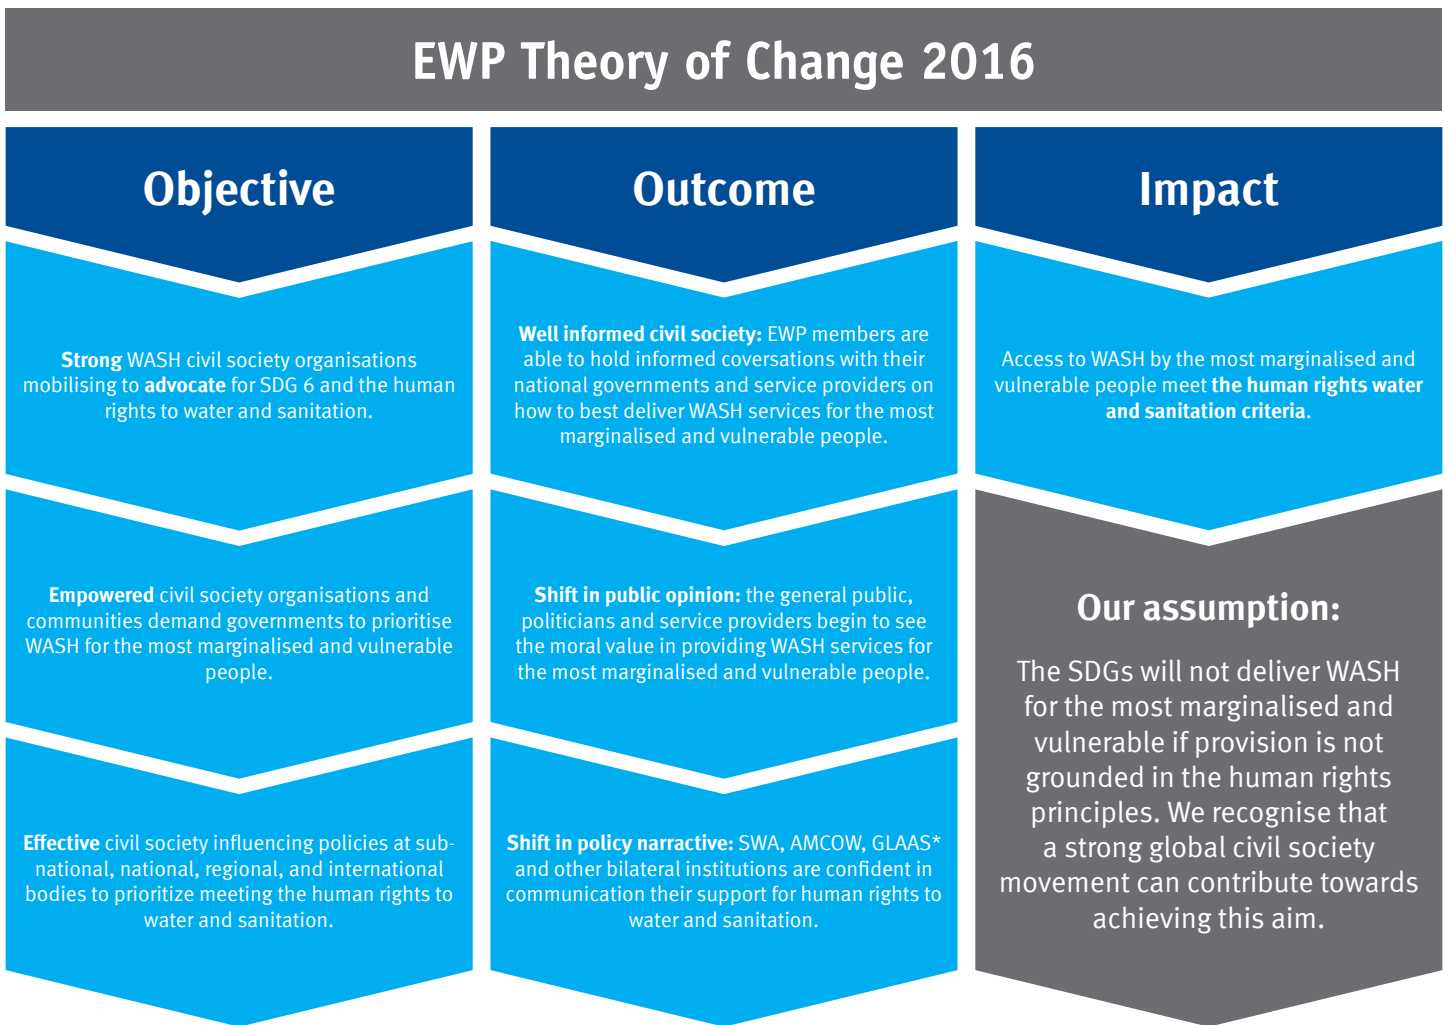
EWP Theory of Change 2016

Objective

Strong WASH civil society organisations mobilising to advocate for SDG 6 and the human rights to water and sanitation.

Empowered civil society organisations and communities demand governments to prioritise WASH for the most marginalised and vulnerable people.

Effective civil society influencing policies at sub-national, national, regional, and international bodies to prioritize meeting the human rights to water and sanitation.

Outcome

Well informed civil society: EWP members are able to hold informed coversations with their national governments and service providers on how to best deliver WASH services for the most marginalised and vulnerable people.

Shift in public opinion: the general public, politicians and service providers begin to see the moral value in providing WASH services for the most marginalised and vulnerable people.

Shift in policy narractive: SWA, AMCOW, GLAAS* and other bilateral institutions are confident in communication their support for human rights to water and sanitation.

Impact

Access to WASH by the most marginalised and vulnerable people meet the human rights water and sanitation criteria.

Our assumption:

The SDGs will not deliver WASH for the most marginalised and vulnerable if provision is not grounded in the human rights principles. We recognise that a strong global civil society movement can contribute towards achieving this aim.